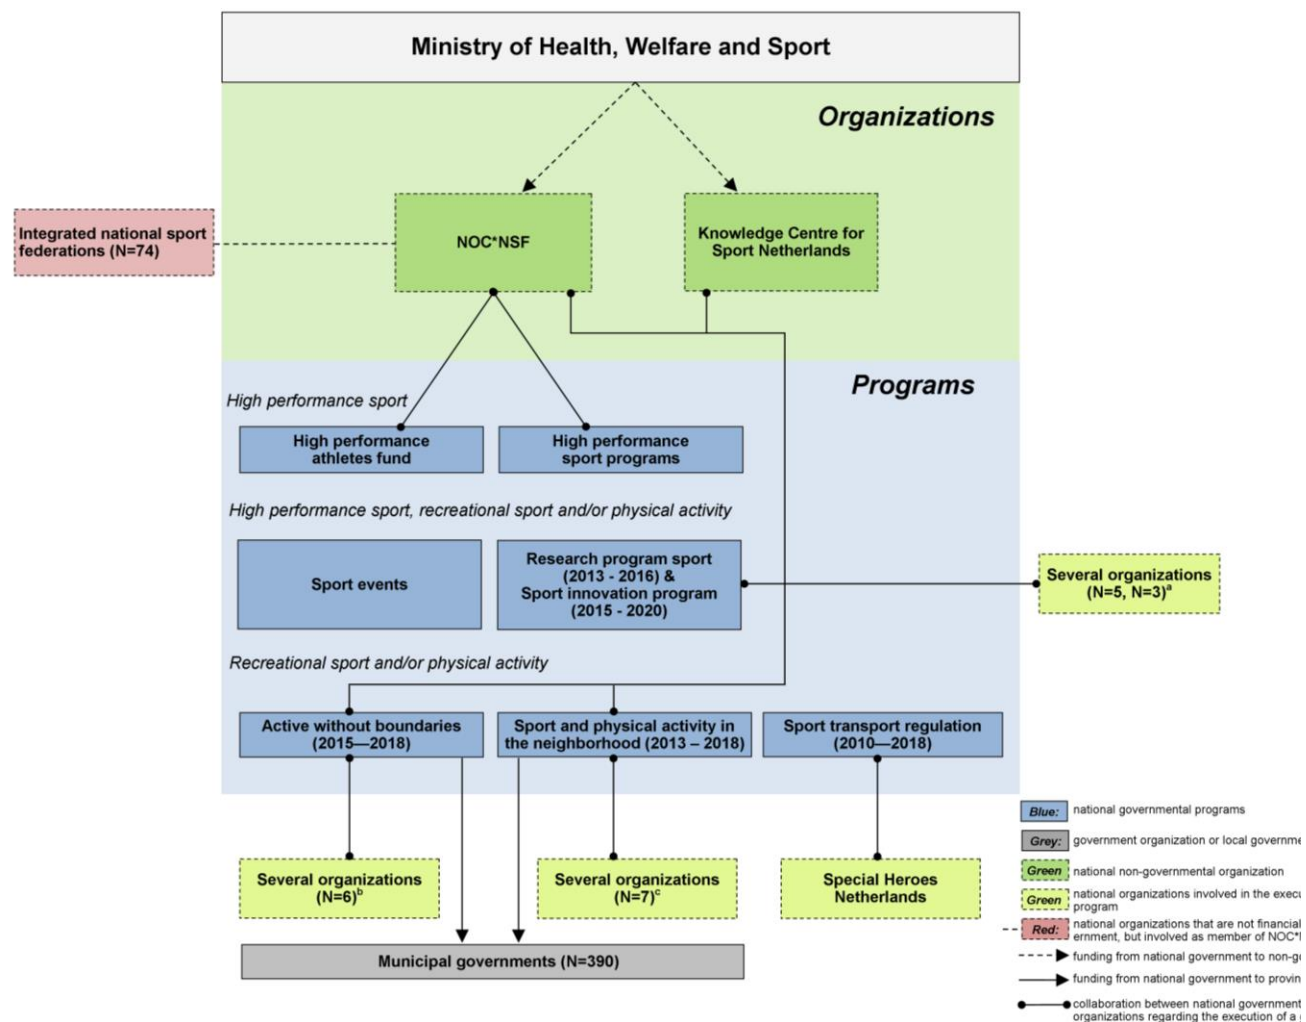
Ministry of Health, Welfare and Sport

Organizations

Integrated national sport federations (N=74)

NOC*NSF

Knowledge Centre for Sport Netherlands

Programs

High performance sport

High performance athletes fund

High performance sport programs

High performance sport, recreational sport and/or physical activity

Sport events

Research program sport (2013 - 2016) & Sport innovation program (2015 - 2020)

Several organizations (N=5, N=3)$^a$

Recreational sport and/or physical activity

Active without boundaries (2015—2018)

Sport and physical activity in the neighborhood (2013 – 2018)

Sport transport regulation (2010—2018)

Several organizations (N=6)$^b$

Several organizations (N=7)$^c$

Special Heroes Netherlands

Municipal governments (N=390)

Blue: national governmental programs

Grey: government organization or local governme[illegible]

Green: national non-governmental organization

Green: national organizations involved in the execu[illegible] program

Red: national organizations that are not financial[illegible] ernment, but involved as member of NOC*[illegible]

funding from national government to non-g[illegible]

funding from national government to provin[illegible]

collaboration between national government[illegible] organizations regarding the execution of a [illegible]